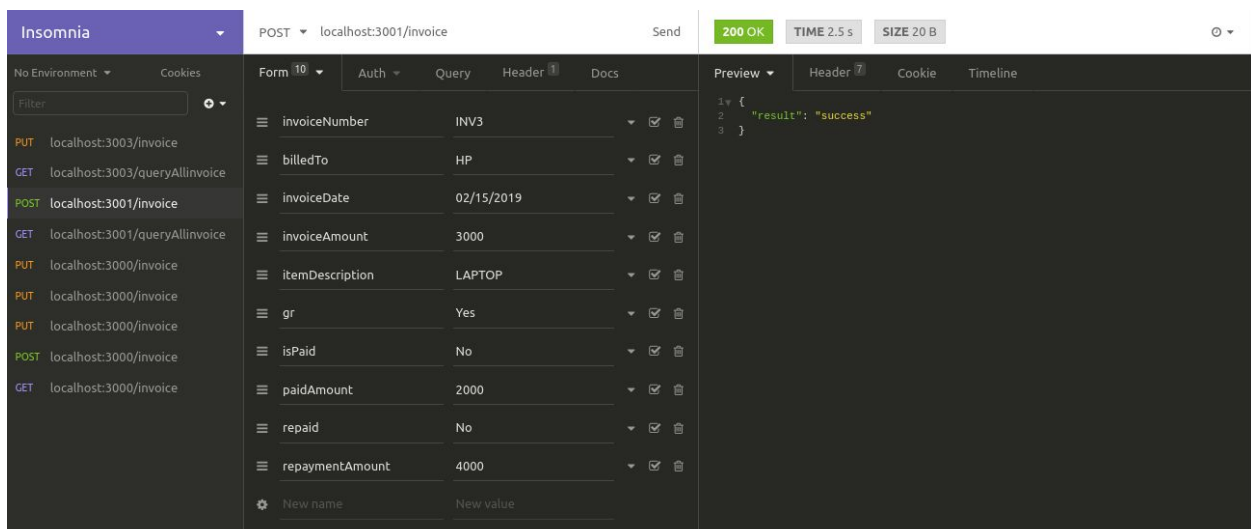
Insomnia

No Environment ▾ Cookies

Filter

PUT localhost:3003/invoice

GET localhost:3003/queryAllinvoice

POST localhost:3001/invoice

GET localhost:3001/queryAllinvoice

PUT localhost:3000/invoice

PUT localhost:3000/invoice

PUT localhost:3000/invoice

POST localhost:3000/invoice

GET localhost:3000/invoice

POST ▾ localhost:3001/invoice Send

Form 10 ▾ Auth ▾ Query Header 1 Docs

| | |
|---|---|
| invoiceNumber | INV3 |
| billedTo | HP |
| invoiceDate | 02/15/2019 |
| invoiceAmount | 3000 |
| itemDescription | LAPTOP |
| gr | Yes |
| isPaid | No |
| paidAmount | 2000 |
| repaid | No |
| repaymentAmount | 4000 |
| New name | New value |

200 OK TIME 2.5 s SIZE 20 B

Preview ▾ Header 7 Cookie Timeline

1 {
2 "result": "success"
3 }